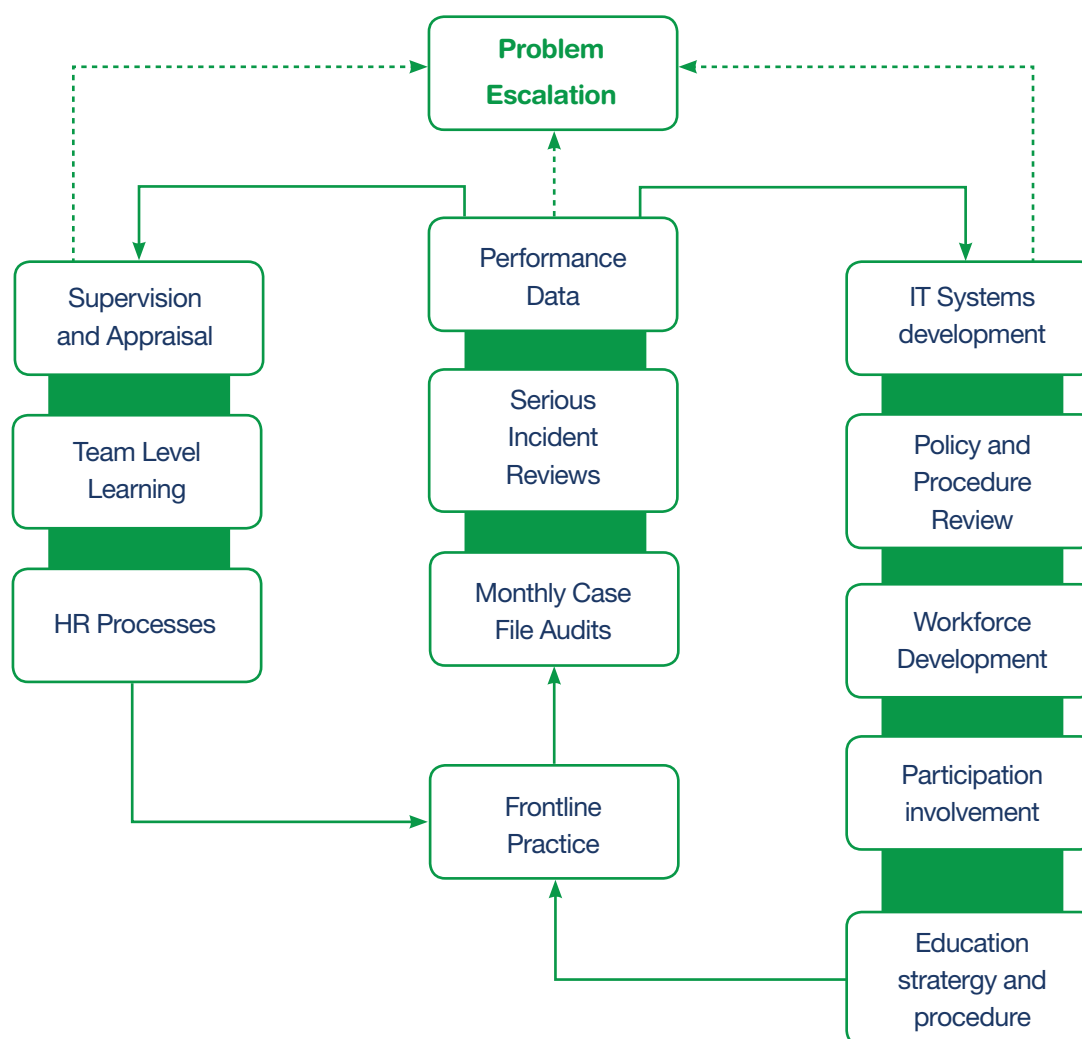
Problem Escalation

Supervision and Appraisal

Team Level Learning

HR Processes

Performance Data

Serious Incident Reviews

Monthly Case File Audits

Frontline Practice

IT Systems development

Policy and Procedure Review

Workforce Development

Participation involvement

Education stratergy and procedure